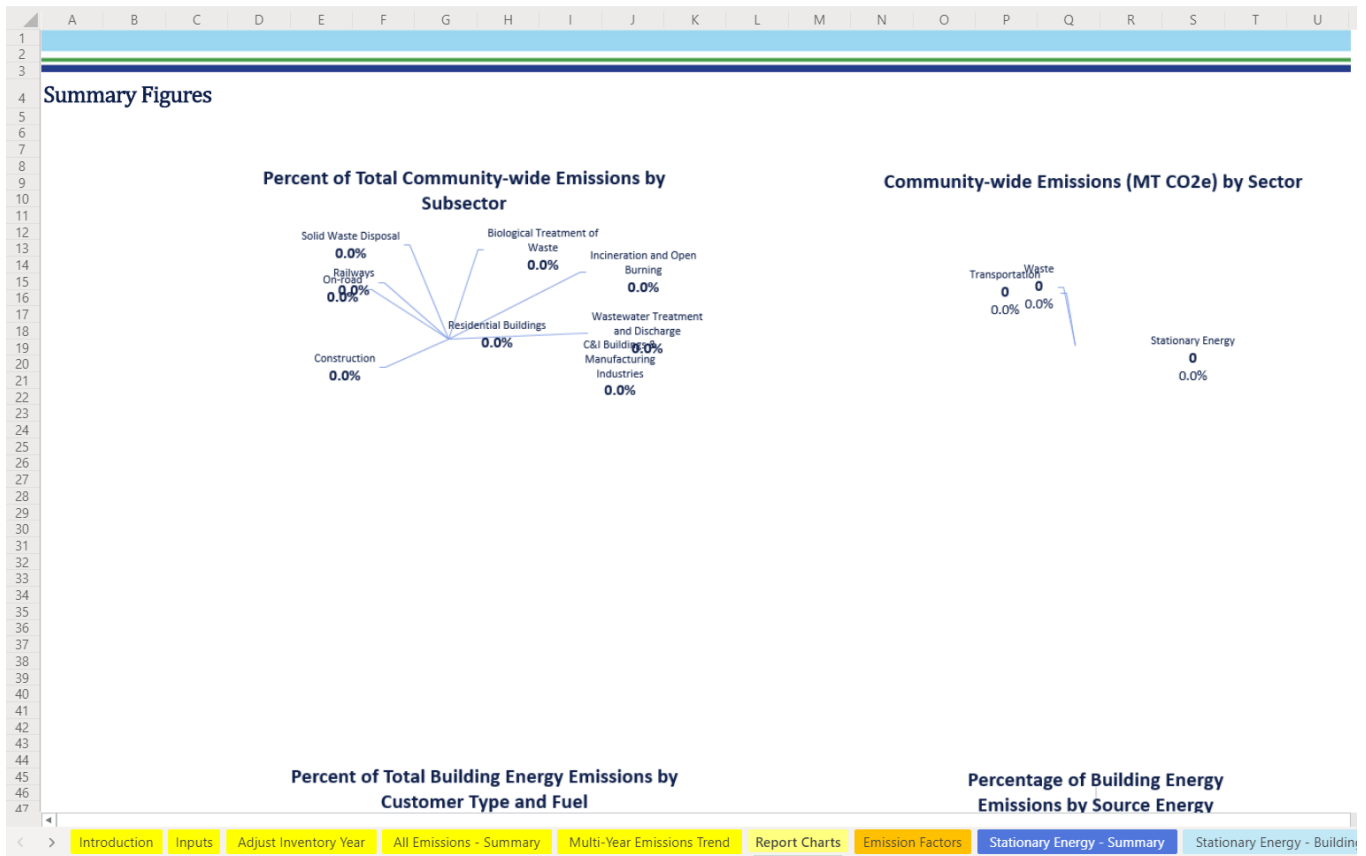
A B C D E F G H I J K L M N O P Q R S T U

1
2
3
4 Summary Figures
5
6
7
8
9
10
11
12
13
14
15
16
17
18
19
20
21
22
23
24
25
26
27
28
29
30
31
32
33
34
35
36
37
38
39
40
41
42
43
44
45
46
47

Percent of Total Community-wide Emissions by Subsector

Solid Waste Disposal
0.0%
Biological Treatment of Waste
0.0%
Incineration and Open Burning
0.0%
Railways
0.0%
On-road
0.0%
Wastewater Treatment and Discharge
0.0%
Residential Buildings
0.0%
C&I Buildings & Manufacturing Industries
0.0%
Construction
0.0%

Community-wide Emissions (MT CO2e) by Sector

Transportation
0
0.0%
Waste
0
0.0%
Stationary Energy
0
0.0%

Percent of Total Building Energy Emissions by Customer Type and Fuel

Percentage of Building Energy Emissions by Source Energy

Introduction | Inputs | Adjust Inventory Year | All Emissions - Summary | Multi-Year Emissions Trend | Report Charts | Emission Factors | Stationary Energy - Summary | Stationary Energy - Buildin